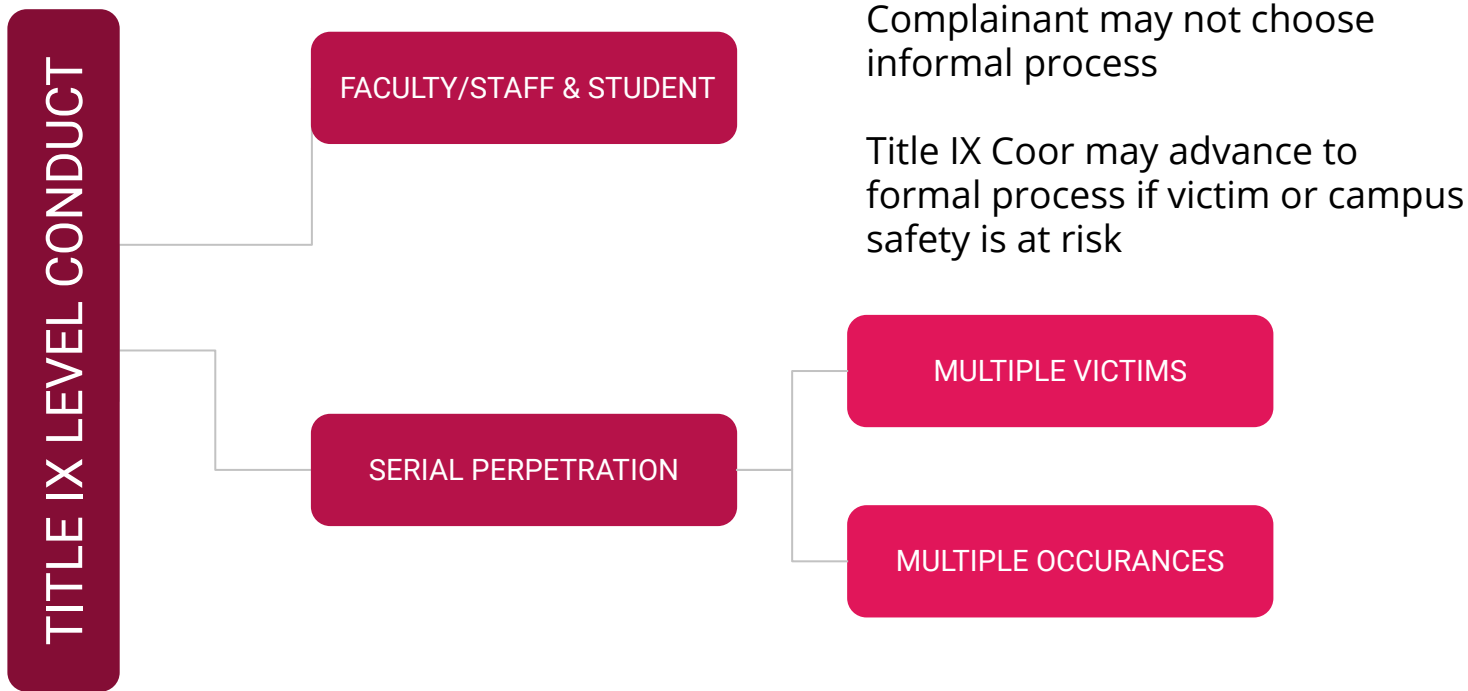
TITLE IX LEVEL CONDUCT

FACULTY/STAFF & STUDENT

Complainant may not choose informal process

Title IX Coor may advance to formal process if victim or campus safety is at risk

SERIAL PERPETRATION

MULTIPLE VICTIMS

MULTIPLE OCCURANCES